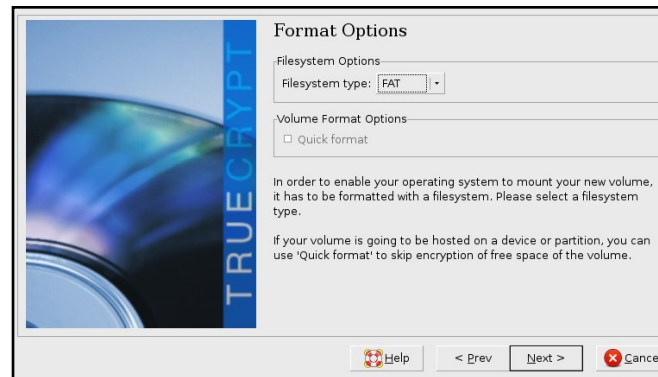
TRUECRYPT

Format Options

Filesystem Options

Filesystem type: FAT

Volume Format Options

Quick format

In order to enable your operating system to mount your new volume, it has to be formatted with a filesystem. Please select a filesystem type.

If your volume is going to be hosted on a device or partition, you can use 'Quick format' to skip encryption of free space of the volume.

Help

< Prev

Next >

Cance